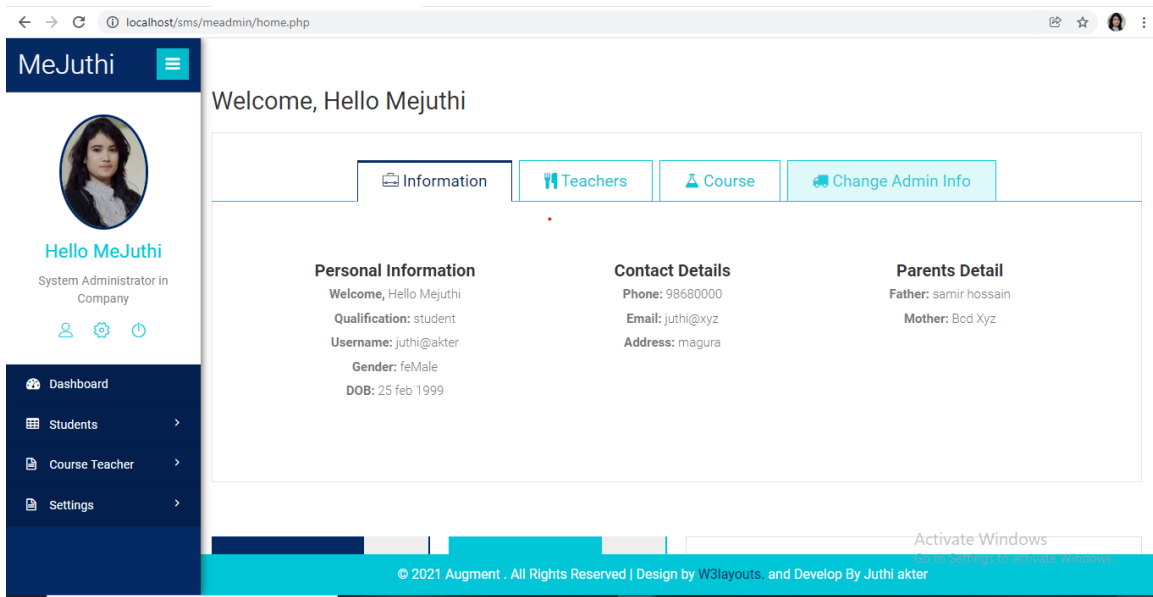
localhost/sms/meadmin/home.php

MeJuthi

Hello MeJuthi

System Administrator in Company

Dashboard

Students

Course Teacher

Settings

Welcome, Hello Mejuthi

Information | Teachers | Course | Change Admin Info

Personal Information
Welcome, Hello Mejuthi
Qualification: student
Username: juthi@akter
Gender: feMale
DOB: 25 feb 1999

Contact Details
Phone: 98680000
Email: juthi@xyz
Address: magura

Parents Detail
Father: samir hossain
Mother: Bcd Xyz

Activate Windows
Go to Settings to activate Windows.

© 2021 Augment . All Rights Reserved | Design by W3layouts. and Develop By Juthi akter